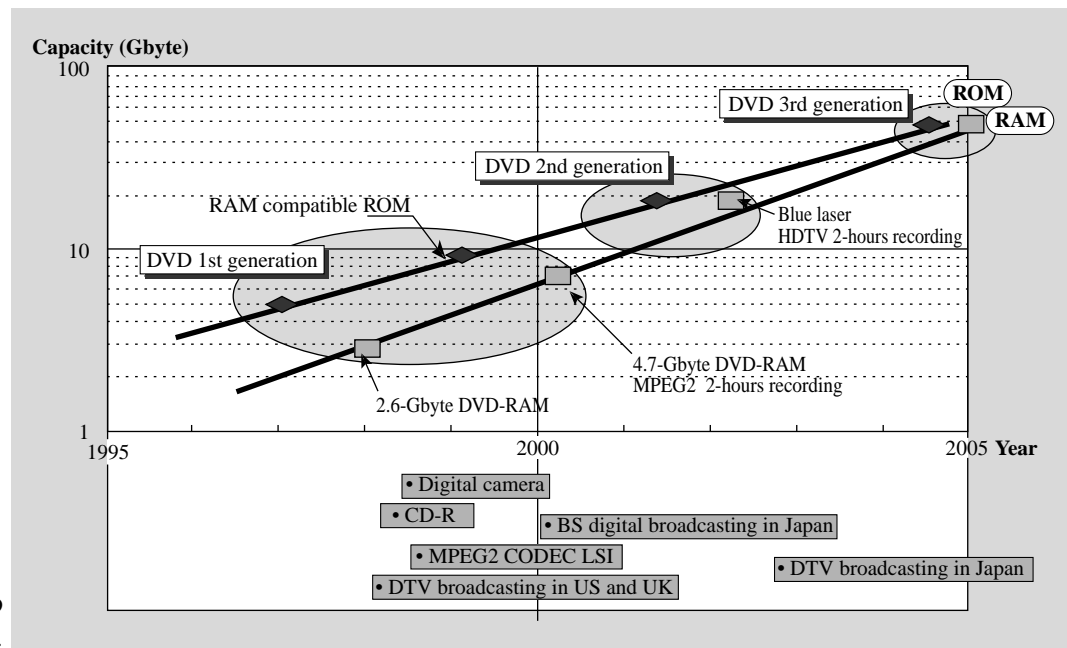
Capacity (Gbyte)

100

10

1

DVD 3rd generation

ROM

RAM

DVD 2nd generation

RAM compatible ROM

Blue laser
HDTV 2-hours recording

DVD 1st generation

4.7-Gbyte DVD-RAM
MPEG2 2-hours recording

2.6-Gbyte DVD-RAM

1995

2000

2005 Year

• Digital camera

• CD-R

• BS digital broadcasting in Japan

• MPEG2 CODEC LSI

• DTV broadcasting in Japan

• DTV broadcasting in US and UK